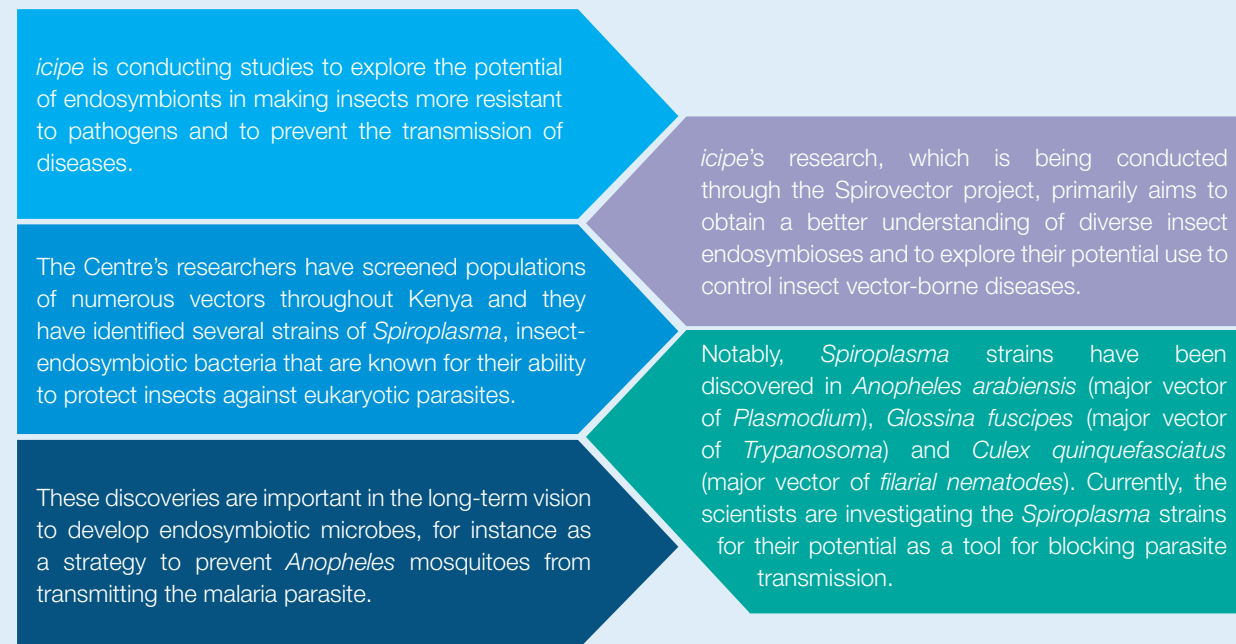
*icipe* is conducting studies to explore the potential of endosymbionts in making insects more resistant to pathogens and to prevent the transmission of diseases.

*icipe*'s research, which is being conducted through the Spirovector project, primarily aims to obtain a better understanding of diverse insect endosymbioses and to explore their potential use to control insect vector-borne diseases.

The Centre's researchers have screened populations of numerous vectors throughout Kenya and they have identified several strains of *Spiroplasma*, insect-endosymbiotic bacteria that are known for their ability to protect insects against eukaryotic parasites.

Notably, *Spiroplasma* strains have been discovered in *Anopheles arabiensis* (major vector of *Plasmodium*), *Glossina fuscipes* (major vector of *Trypanosoma*) and *Culex quinquefasciatus* (major vector of *filarial nematodes*). Currently, the scientists are investigating the *Spiroplasma* strains for their potential as a tool for blocking parasite transmission.

These discoveries are important in the long-term vision to develop endosymbiotic microbes, for instance as a strategy to prevent *Anopheles* mosquitoes from transmitting the malaria parasite.